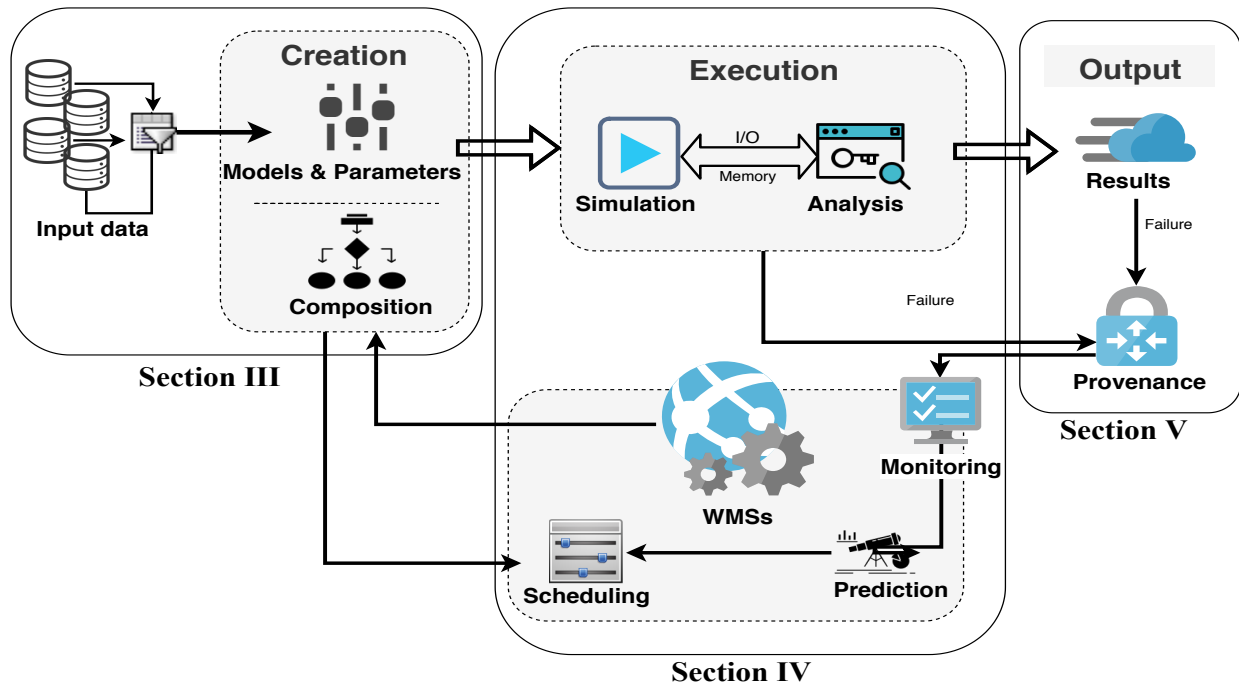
Creation

Input data

Models & Parameters

Composition

Section III

Execution

I/O

Memory

Simulation

Analysis

Failure

Output

Results

Failure

Provenance

Section V

WMSs

Monitoring

Scheduling

Prediction

Section IV